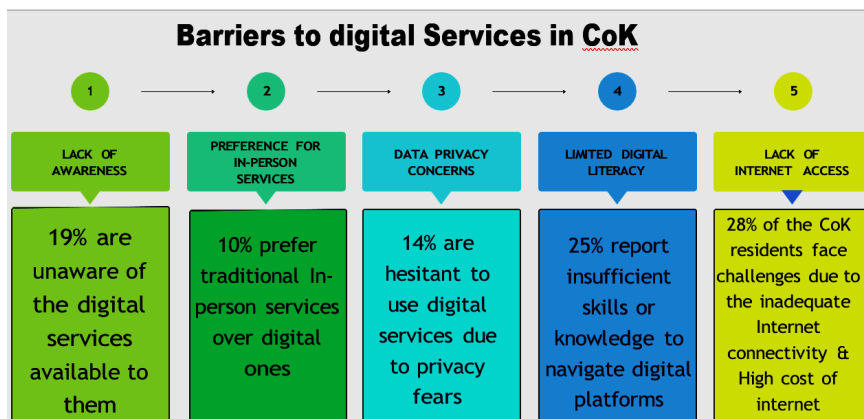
Barriers to digital Services in CoK

1

2

3

4

5

LACK OF AWARENESS

PREFERENCE FOR IN-PERSON SERVICES

DATA PRIVACY CONCERNS

LIMITED DIGITAL LITERACY

LACK OF INTERNET ACCESS

19% are unaware of the digital services available to them

10% prefer traditional In-person services over digital ones

14% are hesitant to use digital services due to privacy fears

25% report insufficient skills or knowledge to navigate digital platforms

28% of the CoK residents face challenges due to the inadequate Internet connectivity & High cost of internet